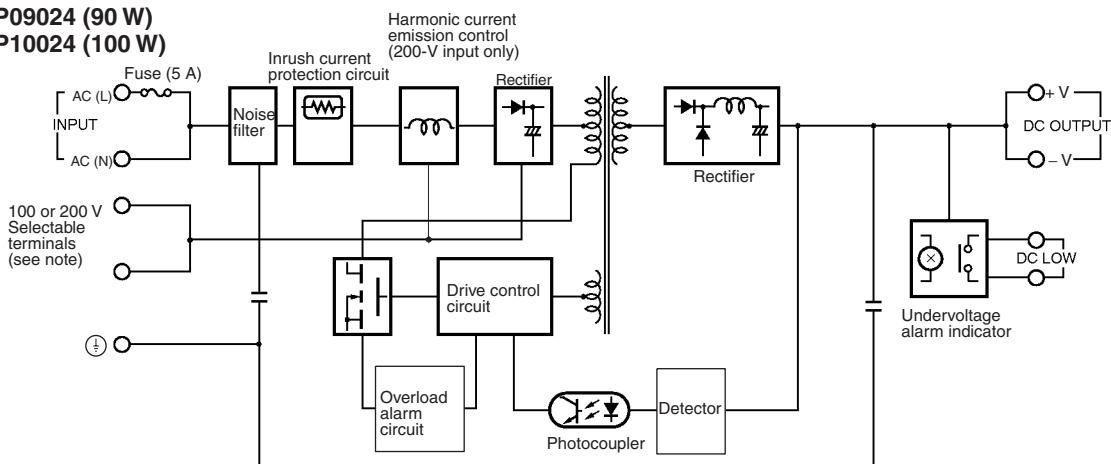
P09024 (90 W)
P10024 (100 W)

Fuse (5 A)

AC (L)

INPUT

AC (N)

Noise filter

Inrush current protection circuit

Harmonic current emission control (200-V input only)

Rectifier

Rectifier

+ V

DC OUTPUT

– V

100 or 200 V Selectable terminals (see note)

Drive control circuit

DC LOW

Undervoltage alarm indicator

Overload alarm circuit

Photocoupler

Detector